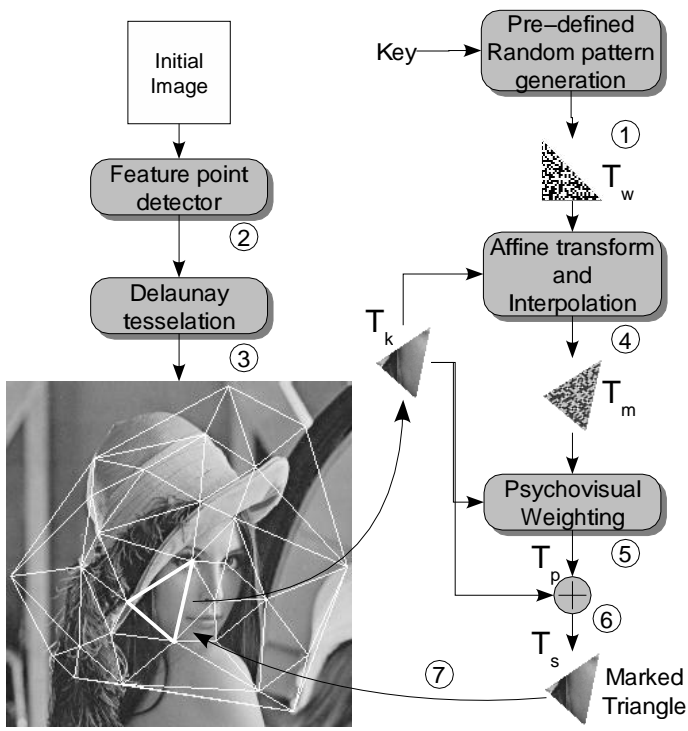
Initial Image

Feature point detector

②

Delaunay tesselation

③

Key

Pre–defined Random pattern generation

①

$T_w$

Affine transform and Interpolation

④

$T_k$

$T_m$

Psychovisual Weighting

⑤

$T_p$

⑥

$T_s$

⑦

Marked Triangle